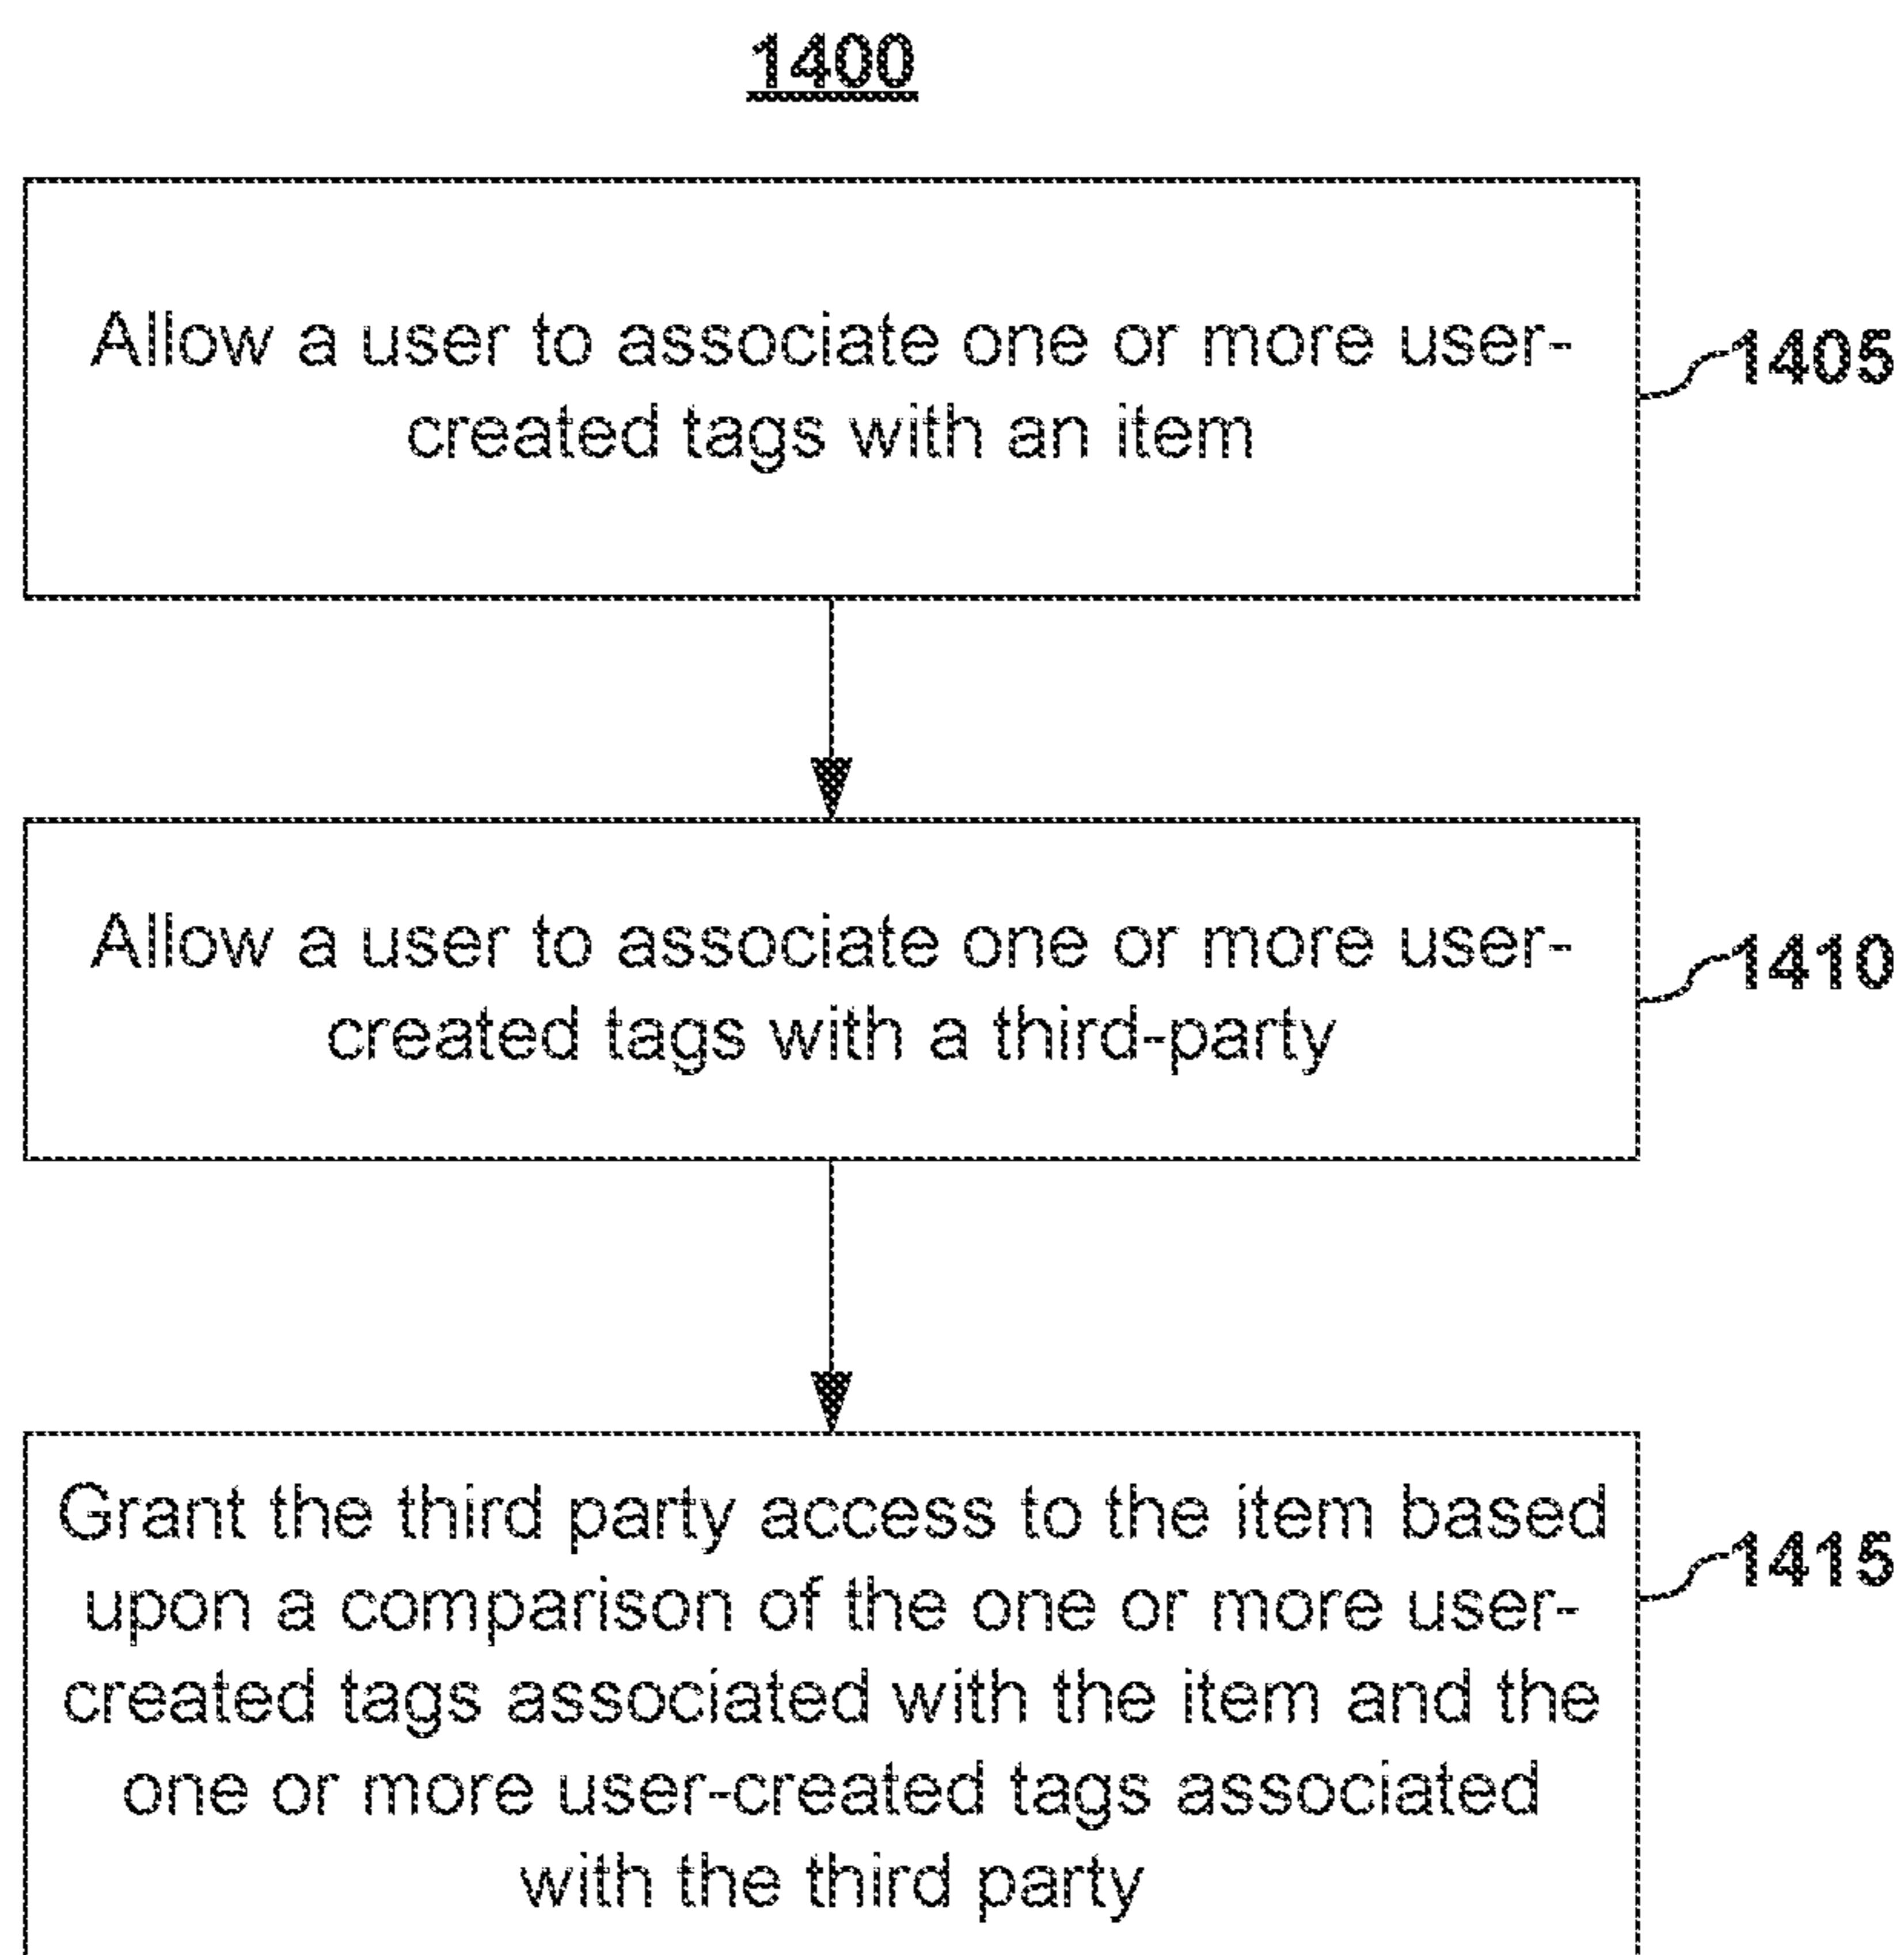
1400

Allow a user to associate one or more user-created tags with an item

1405

Allow a user to associate one or more user-created tags with a third-party

1410

Grant the third party access to the item based upon a comparison of the one or more user-created tags associated with the item and the one or more user-created tags associated with the third party

1415